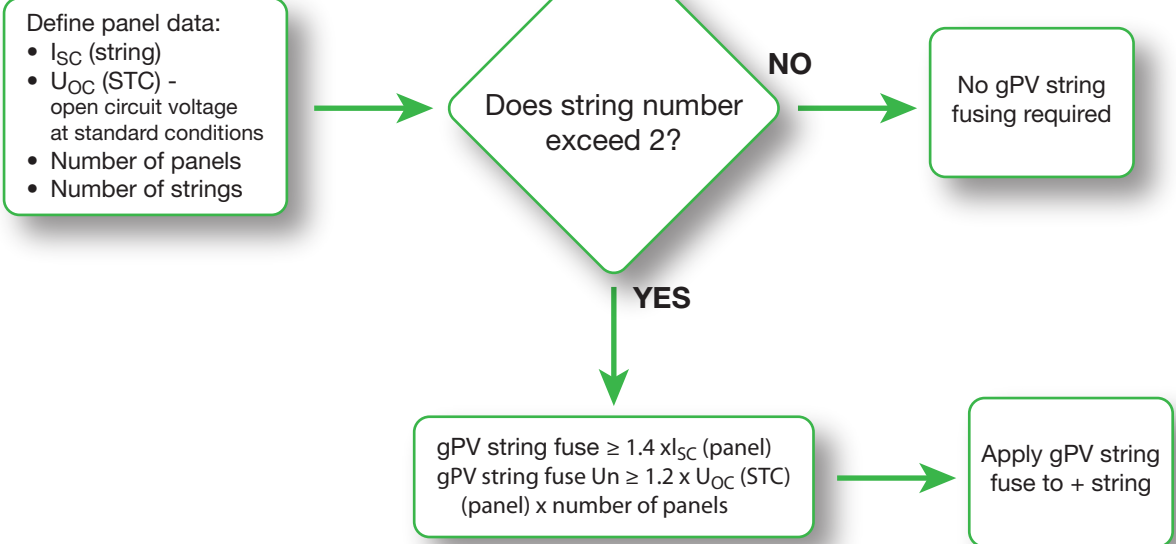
Define panel data:
• $I_{SC}$ (string)
• $U_{OC}$ (STC) - open circuit voltage at standard conditions
• Number of panels
• Number of strings

Does string number exceed 2?

NO

No gPV string fusing required

YES

gPV string fuse ≥ 1.4 x$I_{SC}$ (panel)
gPV string fuse Un ≥ 1.2 x $U_{OC}$ (STC) (panel) x number of panels

Apply gPV string fuse to + string